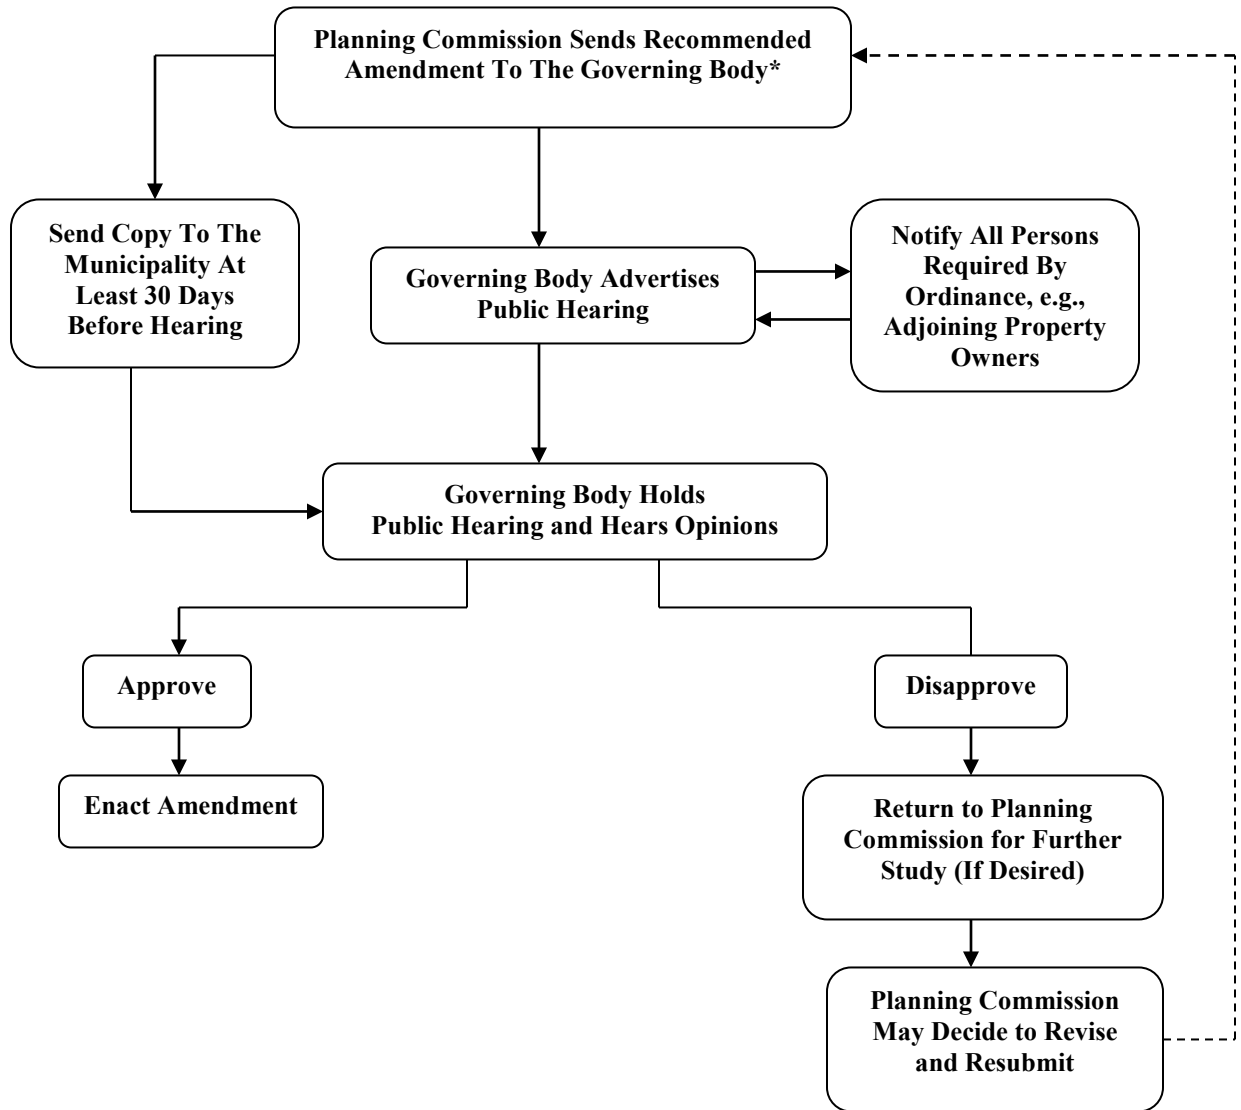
Planning Commission Sends Recommended Amendment To The Governing Body*

Send Copy To The Municipality At Least 30 Days Before Hearing

Governing Body Advertises Public Hearing

Notify All Persons Required By Ordinance, e.g., Adjoining Property Owners

Governing Body Holds Public Hearing and Hears Opinions

Approve

Enact Amendment

Disapprove

Return to Planning Commission for Further Study (If Desired)

Planning Commission May Decide to Revise and Resubmit